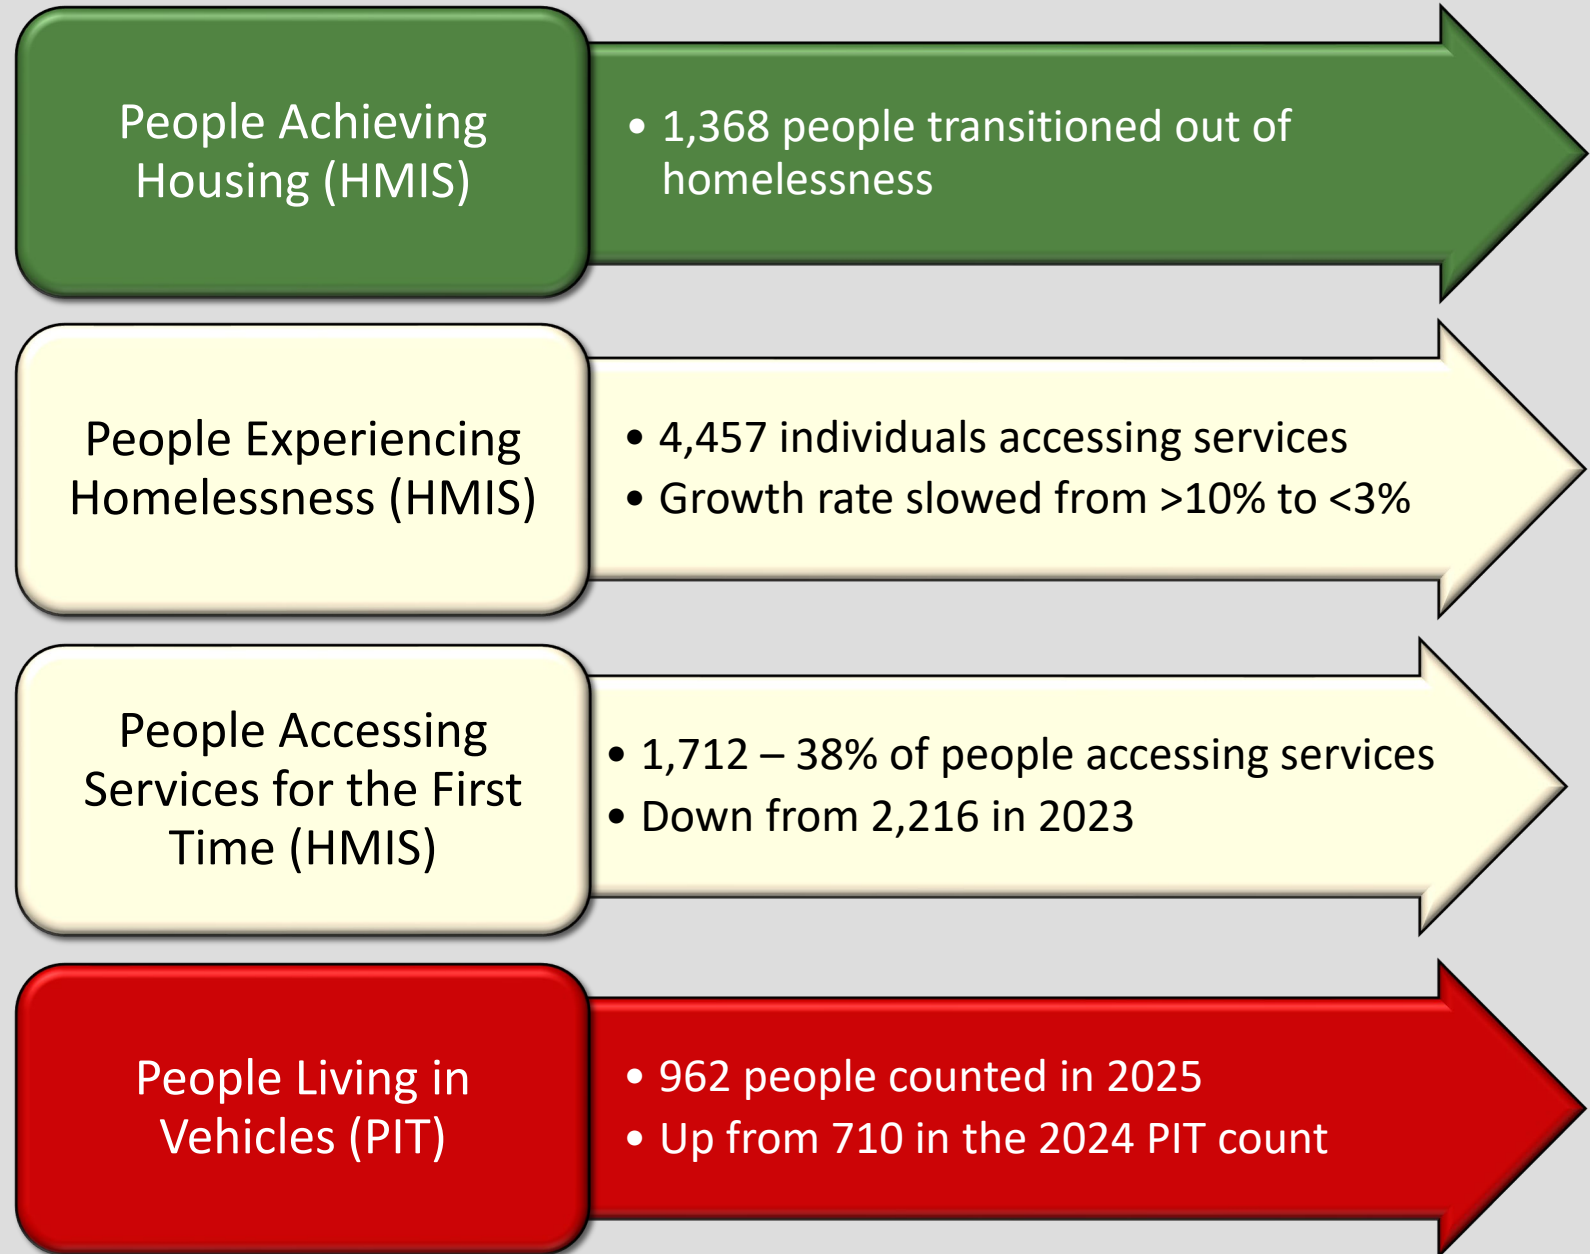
People Achieving Housing (HMIS)

• 1,368 people transitioned out of homelessness

People Experiencing Homelessness (HMIS)

• 4,457 individuals accessing services
• Growth rate slowed from >10% to <3%

People Accessing Services for the First Time (HMIS)

• 1,712 – 38% of people accessing services
• Down from 2,216 in 2023

People Living in Vehicles (PIT)

• 962 people counted in 2025
• Up from 710 in the 2024 PIT count